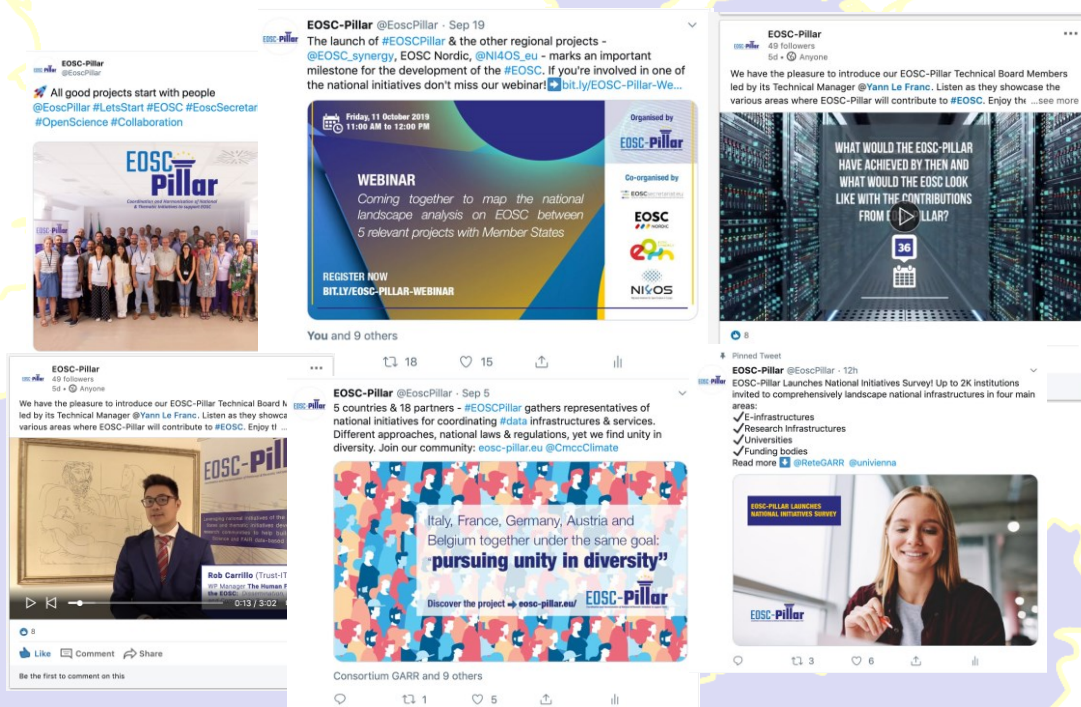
EOSC-Pillar
@EoscPillar

🚀 All good projects start with people @EoscPillar #LetsStart #EOSC #EoscSecretar #OpenScience #Collaboration

EOSC Pillar

EOSC-Pillar @EoscPillar · Sep 19
The launch of #EOSCPillar & the other regional projects - @EOSC_synergy, EOSC Nordic, @NI4OS_eu - marks an important milestone for the development of the #EOSC. If you're involved in one of the national initiatives don't miss our webinar! ➡️bit.ly/EOSC-Pillar-We...

Friday, 11 October 2019
11:00 AM to 12:00 PM

WEBINAR
Coming together to map the national landscape analysis on EOSC between 5 relevant projects with Member States

REGISTER NOW
BIT.LY/EOSC-PILLAR-WEBINAR

Organised by
EOSC-Pillar
Co-organised by
EOSC NORDIC
NI4OS

You and 9 others
18 15

EOSC-Pillar
49 followers
5d · Anyone
We have the pleasure to introduce our EOSC-Pillar Technical Board Members led by its Technical Manager @Yann Le Franc. Listen as they showcase the various areas where EOSC-Pillar will contribute to #EOSC. Enjoy the ...see more

WHAT WOULD THE EOSC-PILLAR HAVE ACHIEVED BY THEN AND WHAT WOULD THE EOSC LOOK LIKE WITH THE CONTRIBUTIONS FROM E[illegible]LLAR?
36

8

EOSC-Pillar
49 followers
5d · Anyone
We have the pleasure to introduce our EOSC-Pillar Technical Board M led by its Technical Manager @Yann Le Franc. Listen as they showca various areas where EOSC-Pillar will contribute to #EOSC. Enjoy th

EOSC-Pill
Rob Carrillo (Trust-IT
WP Manager The Human F
the EOSC
0:13 / 3:02
8
Like Comment Share
Be the first to comment on this

EOSC-Pillar @EoscPillar · Sep 5
5 countries & 18 partners - #EOSCPillar gathers representatives of national initiatives for coordinating #data infrastructures & services. Different approaches, national laws & regulations, yet we find unity in diversity. Join our community: eosc-pillar.eu @CmccClimate

Italy, France, Germany, Austria and Belgium together under the same goal: "pursuing unity in diversity"
Discover the project ➡ eosc-pillar.eu/
EOSC-Pillar

Consortium GARR and 9 others
1 5

Pinned Tweet
EOSC-Pillar @EoscPillar · 12h
EOSC-Pillar Launches National Initiatives Survey! Up to 2K institutions invited to comprehensively landscape national infrastructures in four main areas:
✔E-infrastructures
✔Research Infrastructures
✔Universities
✔Funding bodies
Read more ⬇️ @ReteGARR @univienna

EOSC-PILLAR LAUNCHES NATIONAL INITIATIVES SURVEY
EOSC-Pillar
3 6